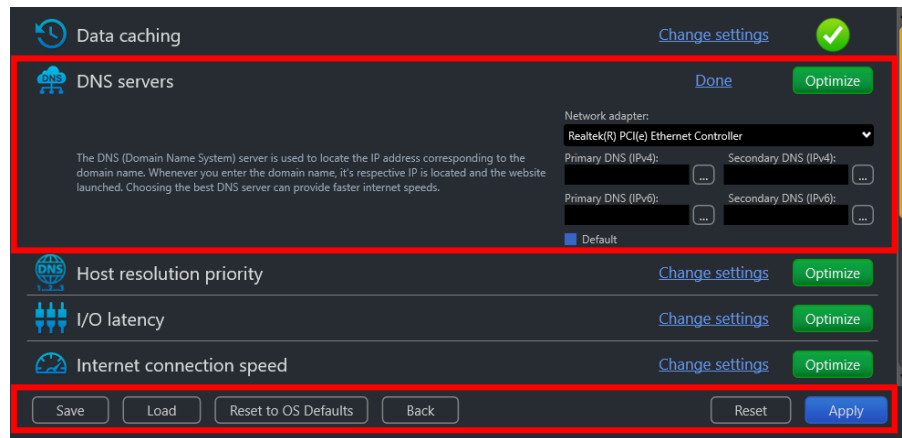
Data caching

Change settings

DNS

DNS servers

Done

Optimize

The DNS (Domain Name System) server is used to locate the IP address corresponding to the domain name. Whenever you enter the domain name, it's respective IP is located and the website launched. Choosing the best DNS server can provide faster internet speeds.

Network adapter:

Realtek(R) PCI(e) Ethernet Controller

Primary DNS (IPv4):

...

Secondary DNS (IPv4):

...

Primary DNS (IPv6):

...

Secondary DNS (IPv6):

...

Default

DNS

Host resolution priority

Change settings

Optimize

I/O latency

Change settings

Optimize

Internet connection speed

Change settings

Optimize

Save

Load

Reset to OS Defaults

Back

Reset

Apply